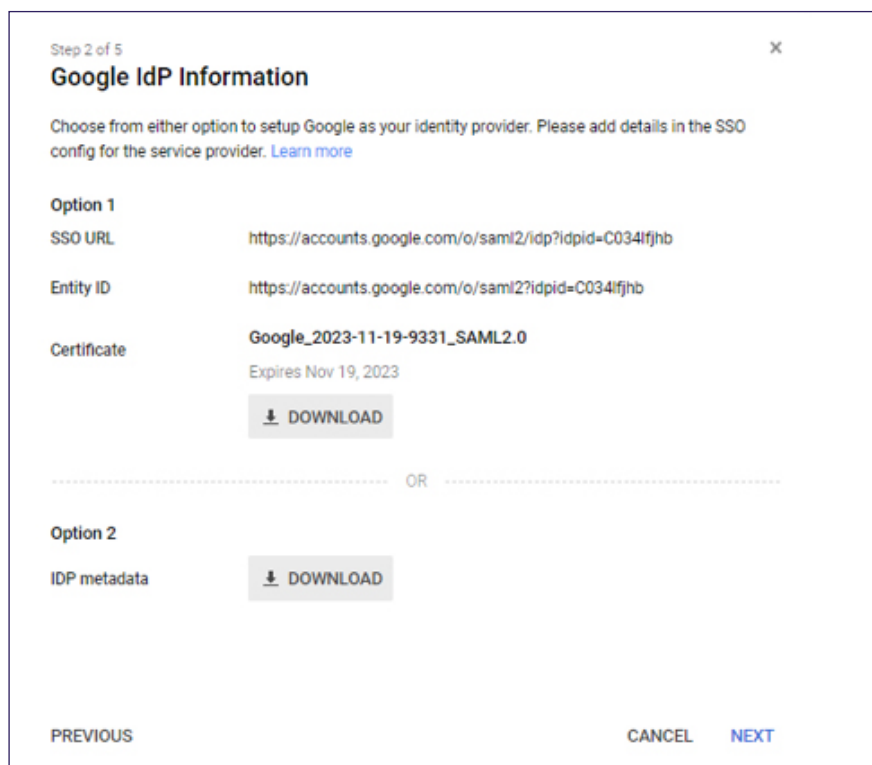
Step 2 of 5

×

Google IdP Information

Choose from either option to setup Google as your identity provider. Please add details in the SSO config for the service provider. Learn more

Option 1

SSO URL https://accounts.google.com/o/saml2/idp?idpid=C034lfjhb

Entity ID https://accounts.google.com/o/saml2?idpid=C034lfjhb

Certificate Google_2023-11-19-9331_SAML2.0

Expires Nov 19, 2023

DOWNLOAD

OR

Option 2

IDP metadata DOWNLOAD

PREVIOUS

CANCEL NEXT